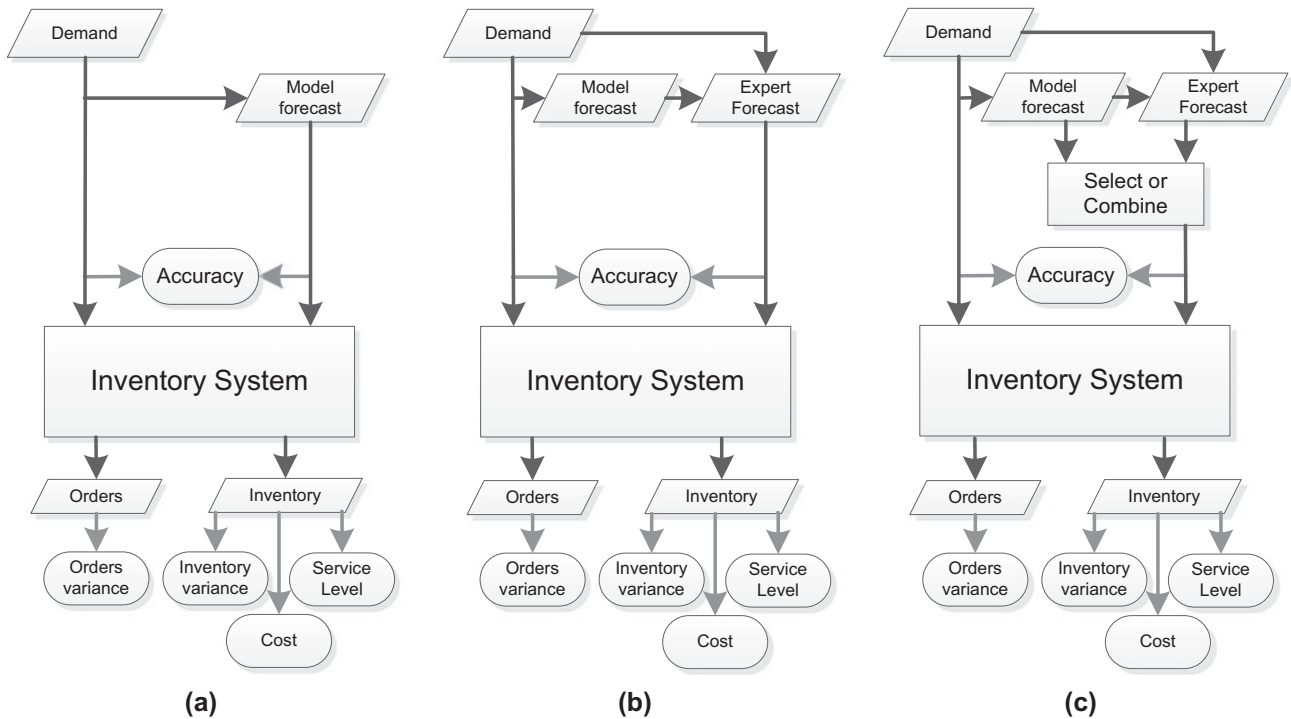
Demand

Model forecast

Accuracy

Inventory System

Orders

Inventory

Orders variance

Inventory variance

Service Level

Cost

(a)

Demand

Model forecast

Expert Forecast

Accuracy

Inventory System

Orders

Inventory

Orders variance

Inventory variance

Service Level

Cost

(b)

Demand

Model forecast

Expert Forecast

Select or Combine

Accuracy

Inventory System

Orders

Inventory

Orders variance

Inventory variance

Service Level

Cost

(c)